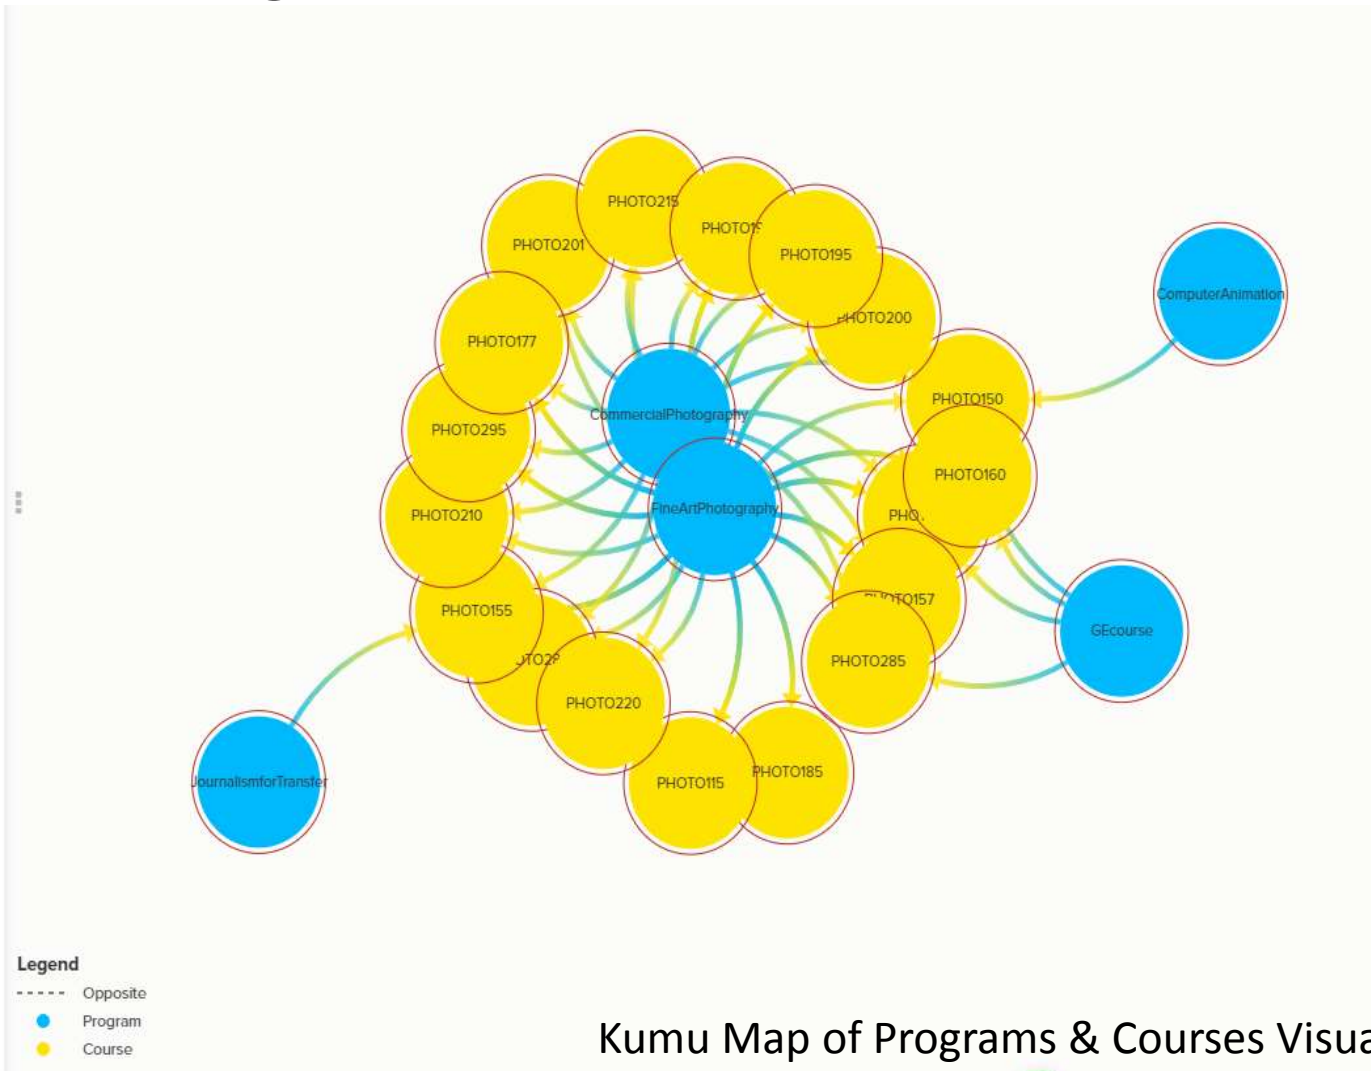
PHOTO215
PHOTO1
PHOTO201
PHOTO195
PHOTO200
ComputerAnimation
PHOTO177
PHOTO150
CommercialPhotography
PHOTO295
PHOTO160
FineArtPhotography
PHO
PHOTO210
PHOTO157
PHOTO155
GEcourse
TO2
PHOTO285
PHOTO220
PHOTO185
PHOTO115
JournalismforTransfer

Legend
Opposite
Program
Course

Kumu Map of Programs & Courses Visua